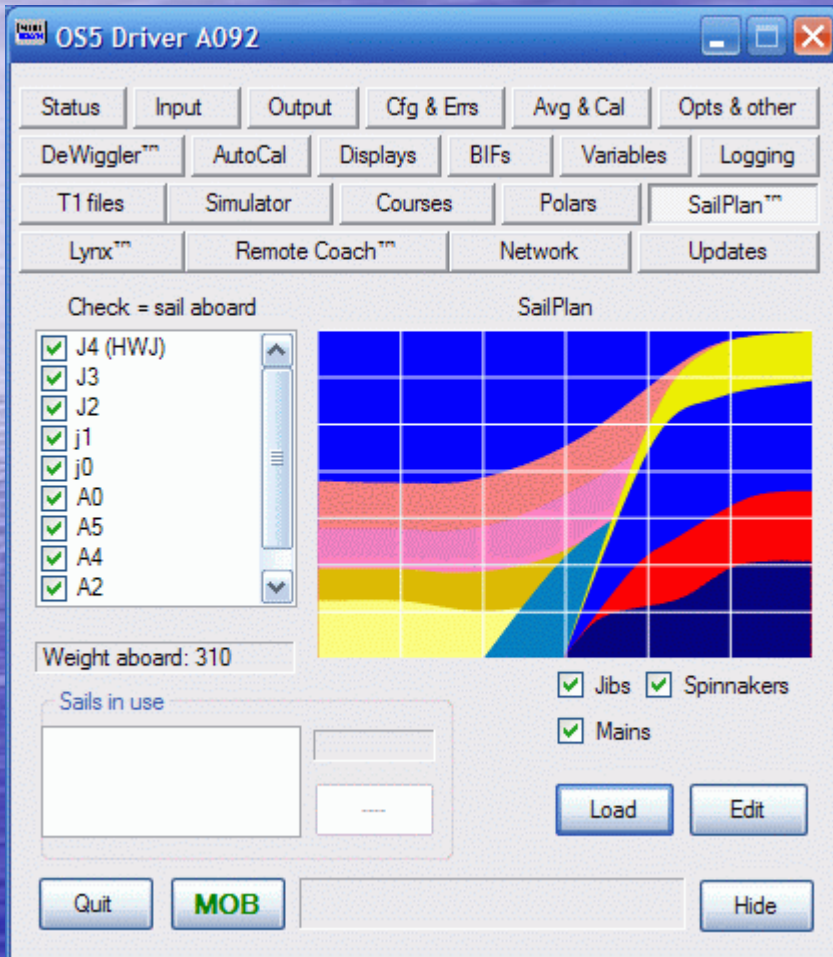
OS5 Driver A092

Status
Input
Output
Cfg & Errs
Avg & Cal
Opts & other
DeWiggler™
AutoCal
Displays
BIFs
Variables
Logging
T1 files
Simulator
Courses
Polars
SailPlan™
Lynx™
Remote Coach™
Network
Updates

Check = sail aboard
J4 (HWJ)
J3
J2
j1
j0
A0
A5
A4
A2

SailPlan

Weight aboard: 310

Sails in use

----

Jibs
Spinnakers
Mains

Load
Edit

Quit
MOB
Hide